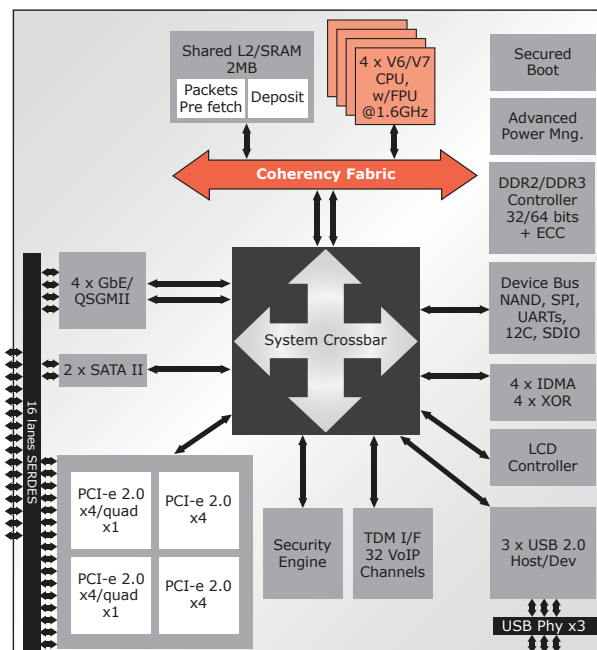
Shared L2/SRAM 2MB

Packets Pre fetch

Deposit

4 x V6/V7 CPU, w/FPU @1.6GHz

Secured Boot

Advanced Power Mng.

Coherency Fabric

DDR2/DDR3 Controller 32/64 bits + ECC

4 x GbE/ QSGMII

System Crossbar

Device Bus NAND, SPI, UARTs, 12C, SDIO

2 x SATA II

4 x IDMA 4 x XOR

16 lanes SERDES

LCD Controller

PCI-e 2.0 x4/quad x1

PCI-e 2.0 x4

PCI-e 2.0 x4/quad x1

PCI-e 2.0 x4

Security Engine

TDM I/F 32 VoIP Channels

3 x USB 2.0 Host/Dev

USB Phy x3